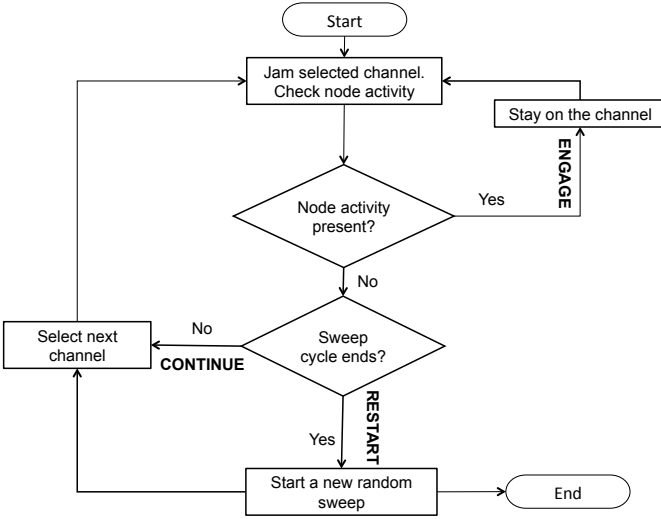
Start

Jam selected channel. Check node activity

Stay on the channel

ENGAGE

Yes

Node activity present?

No

Select next channel

No

CONTINUE

Sweep cycle ends?

RESTART

Yes

Start a new random sweep

End